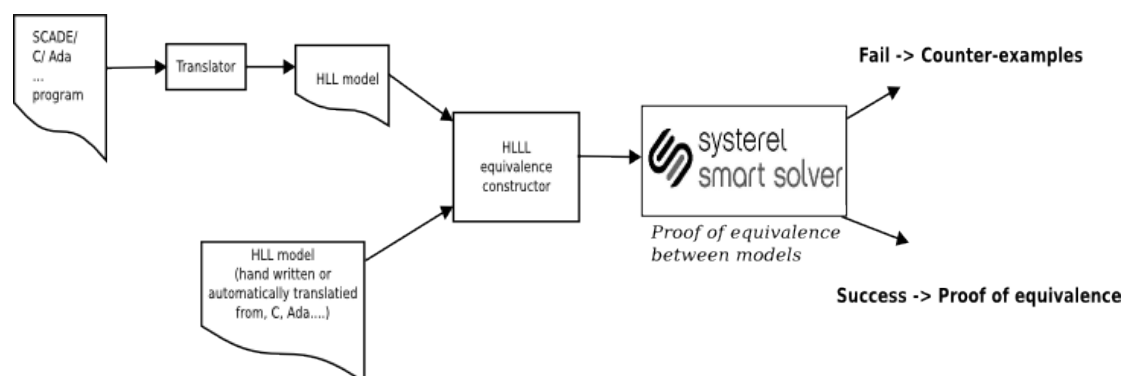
SCADE/
C/ Ada
...
program

Translator

HLL model

HLLL
equivalence
constructor

systerel
smart solver

Proof of equivalence
between models

Fail -> Counter-examples

Success -> Proof of equivalence

HLL model
(hand written or
automatically translatied
from, C, Ada....)